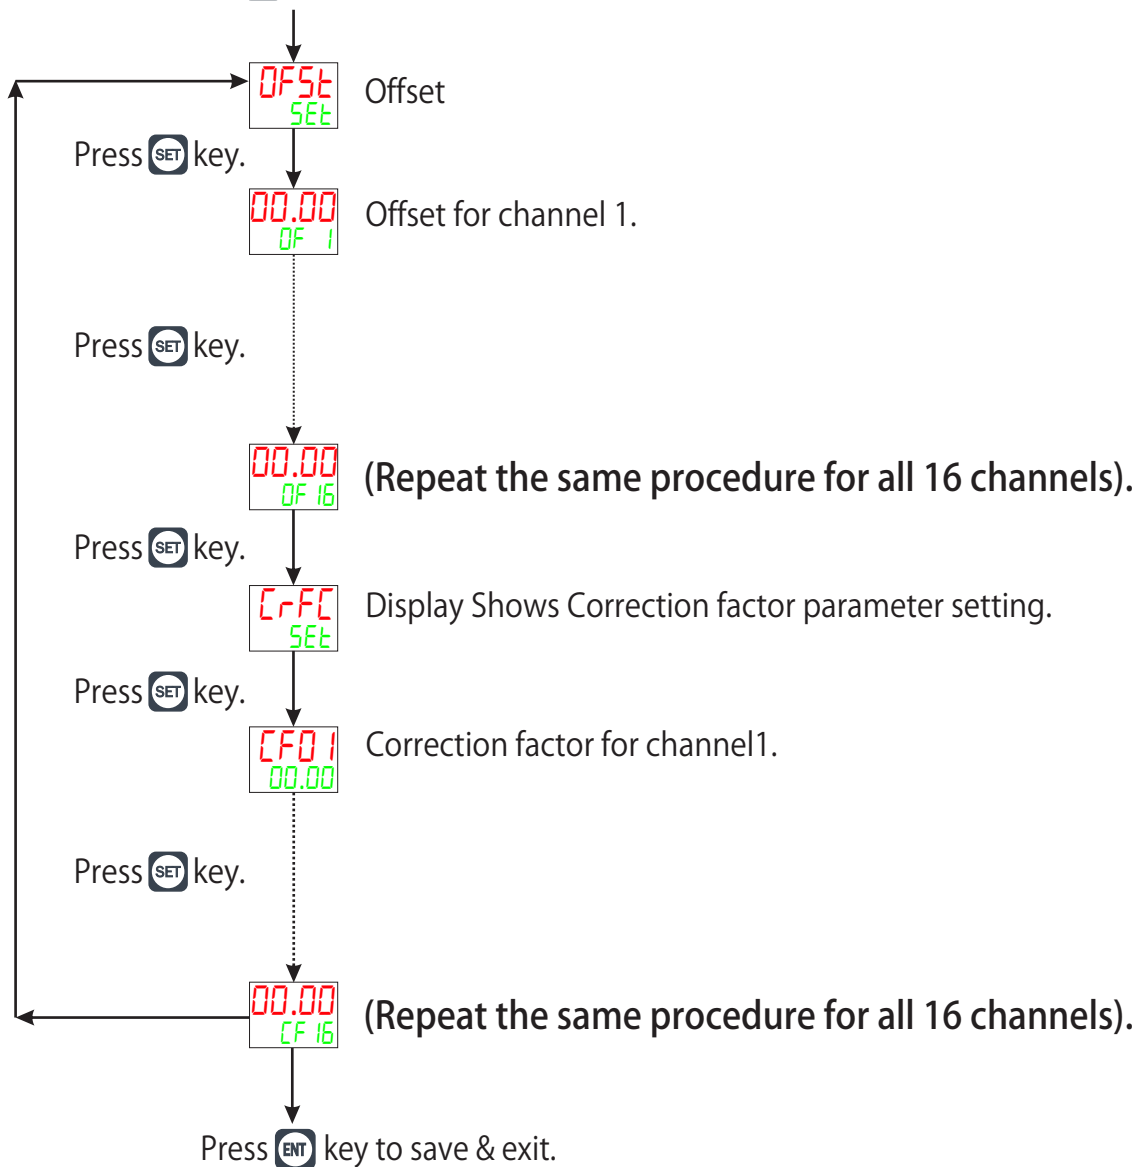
OFSt
SEt
Offset

Press SET key.

00.00
OF 1
Offset for channel 1.

Press SET key.

00.00
OF 16
(Repeat the same procedure for all 16 channels).

Press SET key.

CrFC
SEt
Display Shows Correction factor parameter setting.

Press SET key.

CF01
00.00
Correction factor for channel1.

Press SET key.

00.00
CF 16
(Repeat the same procedure for all 16 channels).

Press ENT key to save & exit.